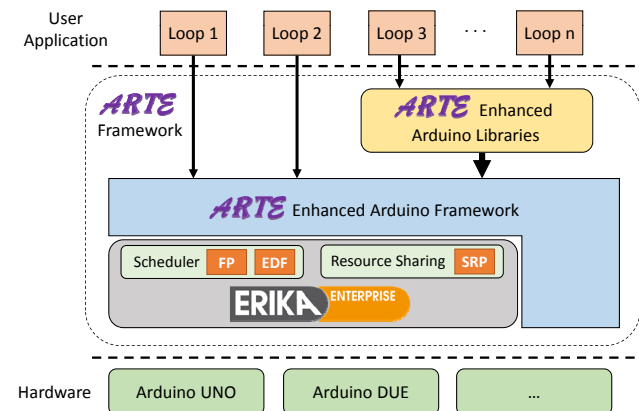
User Application

Loop 1

Loop 2

Loop 3

. . .

Loop n

ARTE Framework

ARTE Enhanced Arduino Libraries

ARTE Enhanced Arduino Framework

Scheduler FP EDF

Resource Sharing SRP

ERIKA ENTERPRISE

Hardware

Arduino UNO

Arduino DUE

...